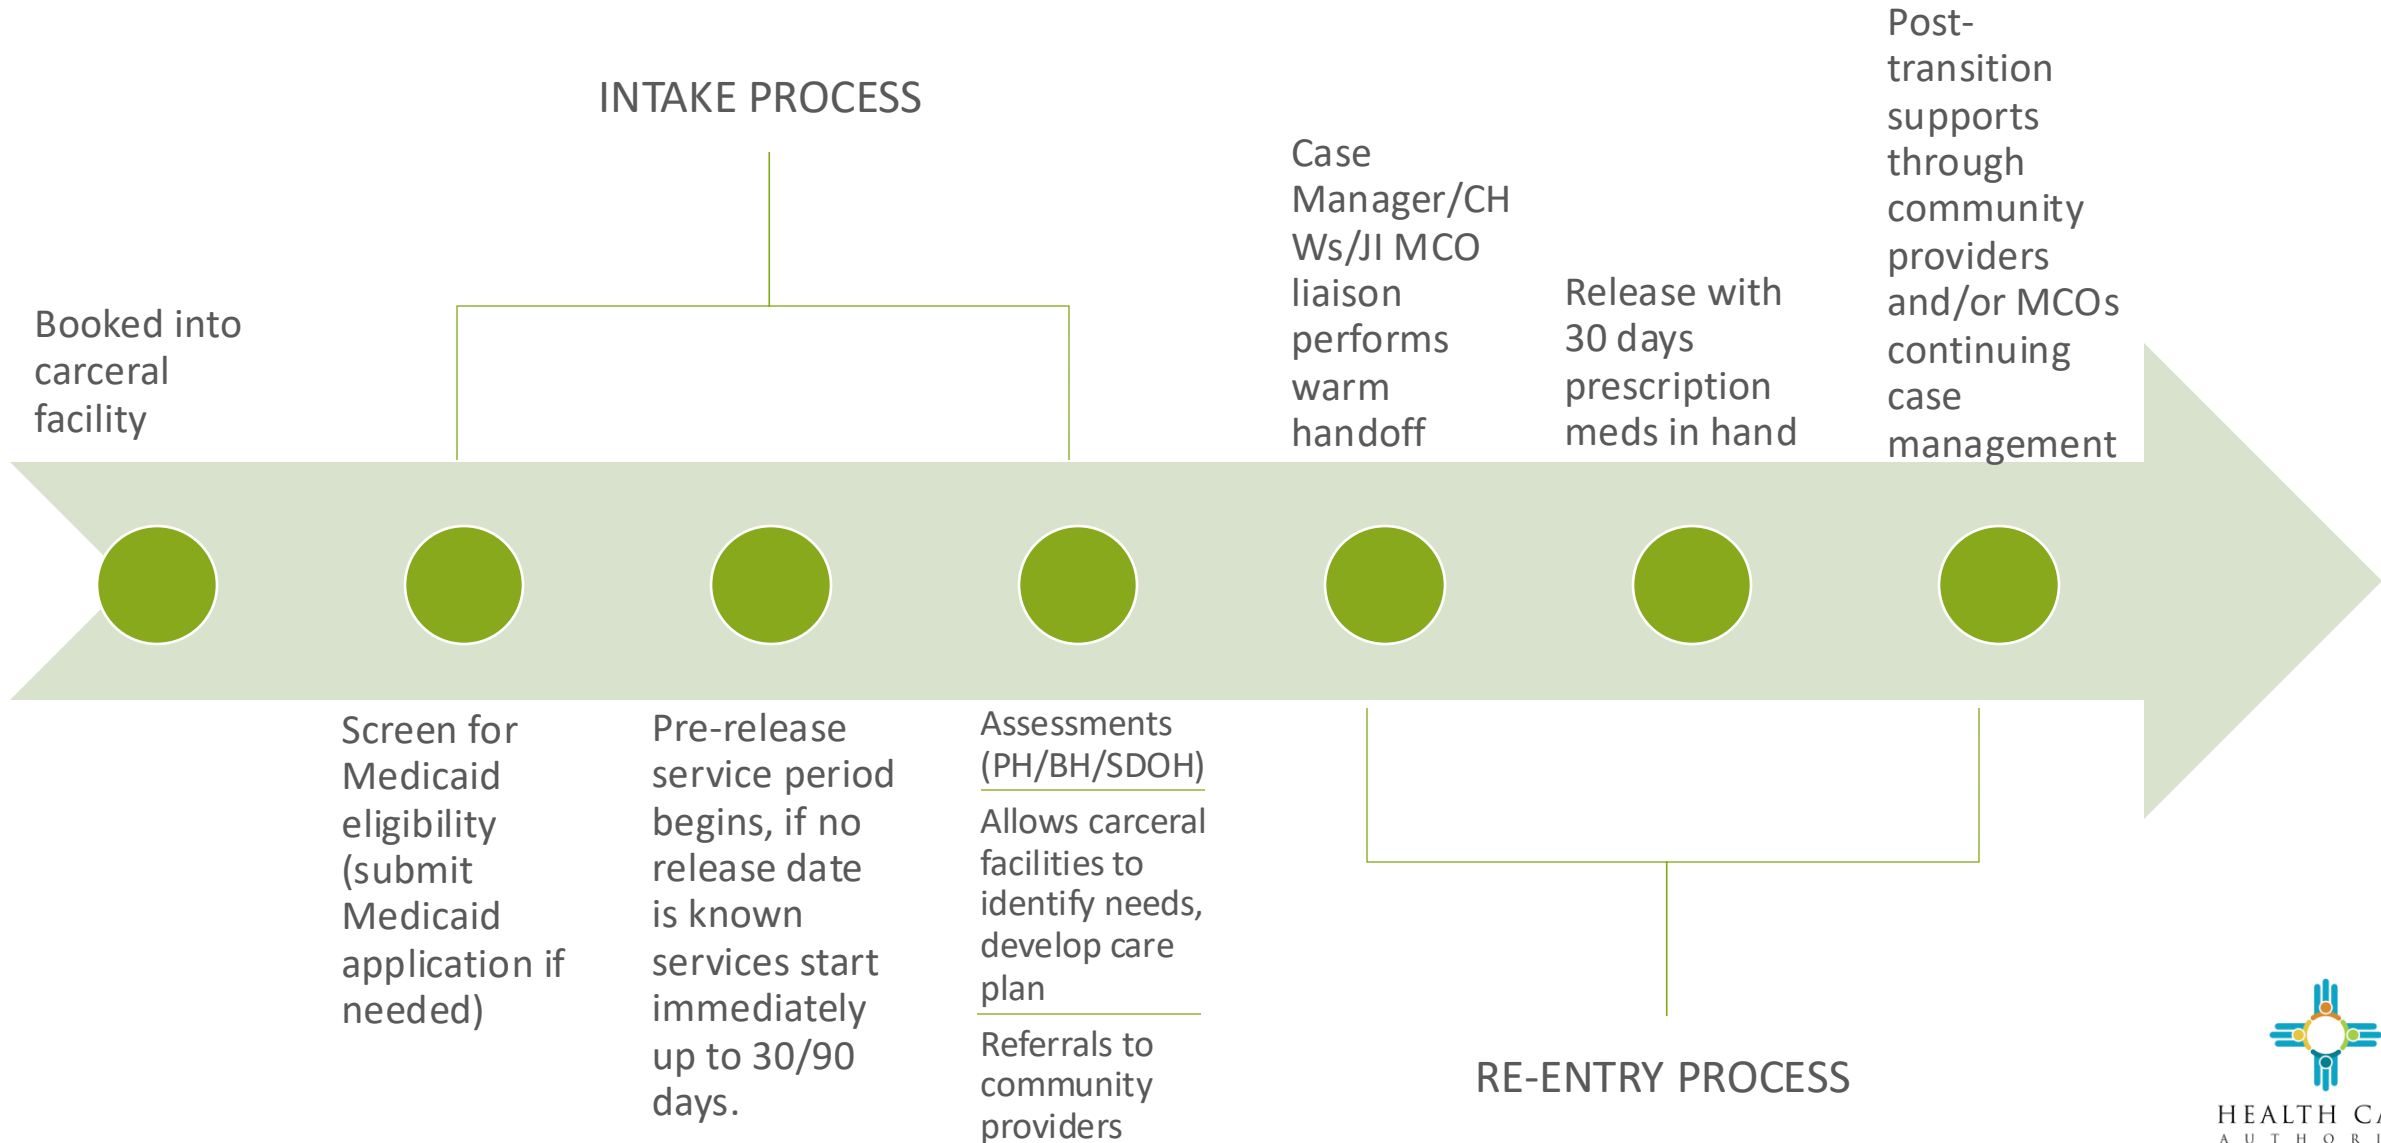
INTAKE PROCESS

Booked into carceral facility

Screen for Medicaid eligibility (submit Medicaid application if needed)

Pre-release service period begins, if no release date is known services start immediately up to 30/90 days.

Assessments (PH/BH/SDOH)

Allows carceral facilities to identify needs, develop care plan

Referrals to community providers

Case Manager/CHWs/JI MCO liaison performs warm handoff

Release with 30 days prescription meds in hand

Post-transition supports through community providers and/or MCOs continuing case management

RE-ENTRY PROCESS

HEALTH CA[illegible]
A U T H O R I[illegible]